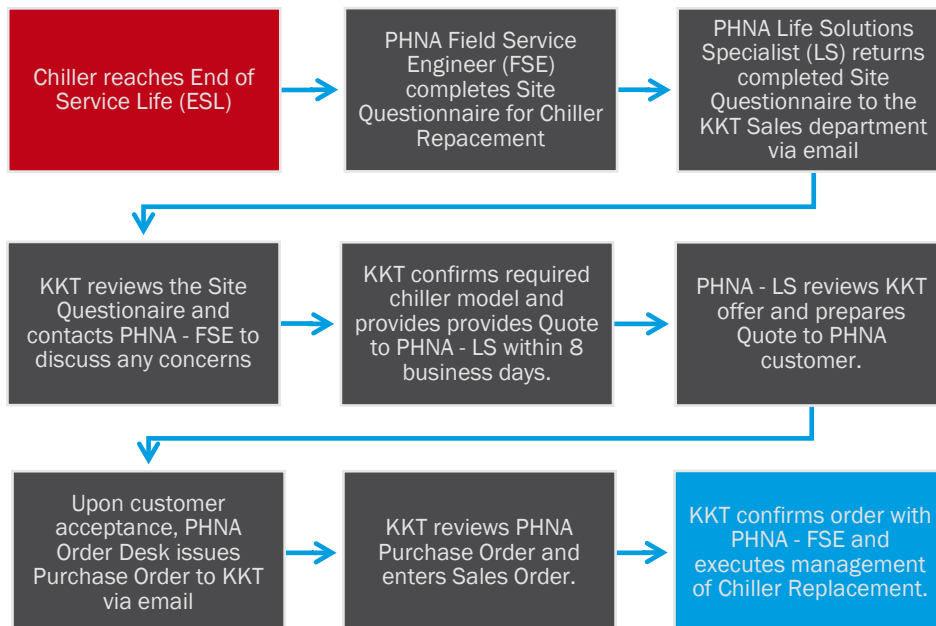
Chiller reaches End of Service Life (ESL)

PHNA Field Service Engineer (FSE) completes Site Questionnaire for Chiller Repacement

PHNA Life Solutions Specialist (LS) returns completed Site Questionnaire to the KKT Sales department via email

KKT reviews the Site Questionaire and contacts PHNA - FSE to discuss any concerns

KKT confirms required chiller model and provides provides Quote to PHNA - LS within 8 business days.

PHNA - LS reviews KKT offer and prepares Quote to PHNA customer.

Upon customer acceptance, PHNA Order Desk issues Purchase Order to KKT via email

KKT reviews PHNA Purchase Order and enters Sales Order.

KKT confirms order with PHNA - FSE and executes management of Chiller Replacement.